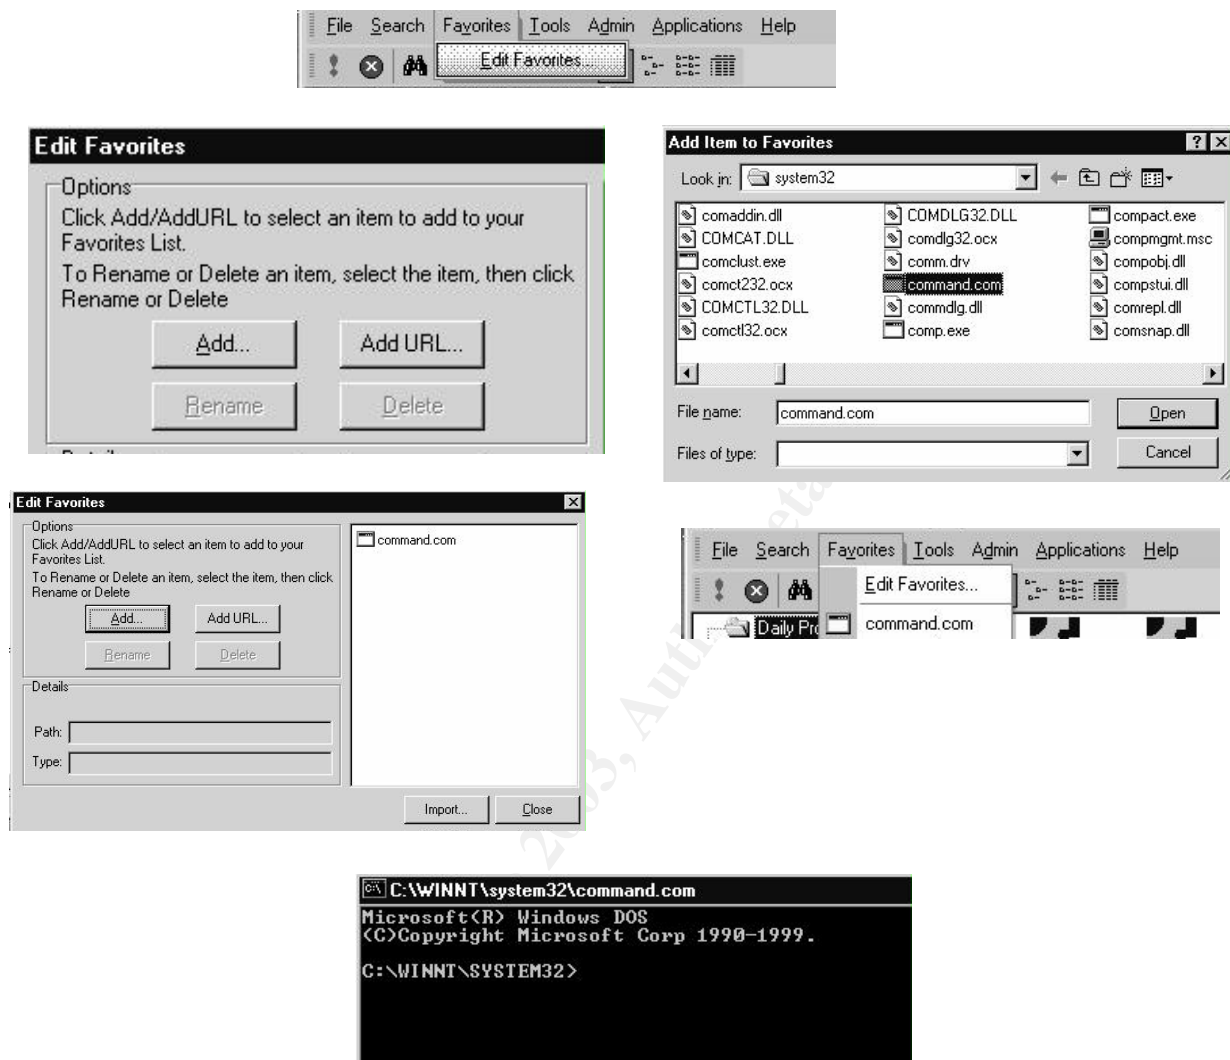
File Search Favorites Tools Admin Applications Help

Edit Favorites...

Edit Favorites

Options

Click Add/AddURL to select an item to add to your Favorites List.

To Rename or Delete an item, select the item, then click Rename or Delete

Add... Add URL...

Rename Delete

Add Item to Favorites

Look in: system32

| comaddin.dll | COMDLG32.DLL | compact.exe |
|---|---|---|
| COMCAT.DLL | comdlg32.ocx | compmgmt.msc |
| comclust.exe | comm.drv | compobj.dll |
| comct232.ocx | command.com | compstui.dll |
| COMCTL32.DLL | commdlg.dll | comrepl.dll |
| comctl32.ocx | comp.exe | comsnap.dll |

File name: command.com Open

Files of type: Cancel

Edit Favorites

Options

Click Add/AddURL to select an item to add to your Favorites List.

To Rename or Delete an item, select the item, then click Rename or Delete

Add... Add URL...

Rename Delete

Details

Path:

Type:

command.com

Import... Close

File Search Favorites Tools Admin Applications Help

Edit Favorites...

Daily Pr

command.com

C:\WINNT\system32\command.com

Microsoft(R) Windows DOS
(C)Copyright Microsoft Corp 1990-1999.

C:\WINNT\SYSTEM32>

2003, Auth